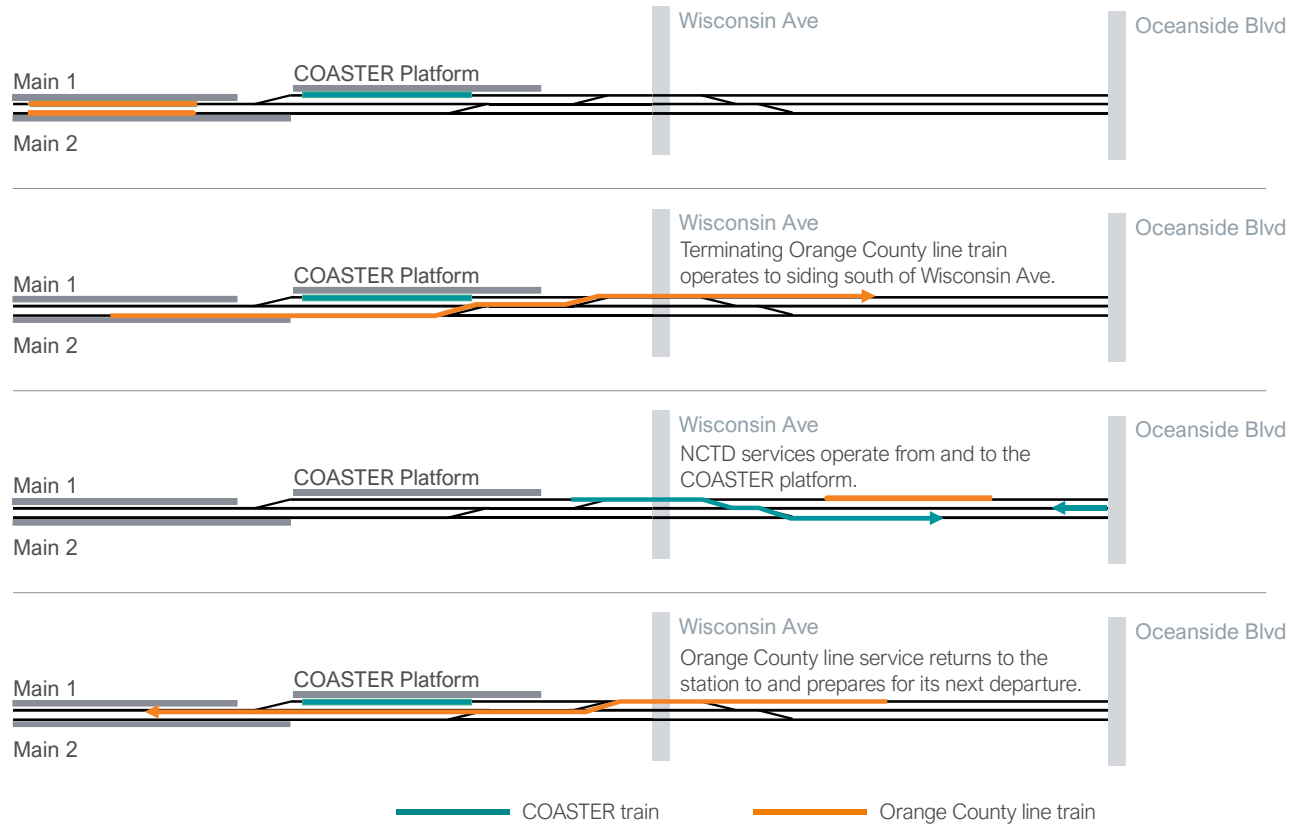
Wisconsin Ave

Oceanside Blvd

Main 1

COASTER Platform

Main 2

Wisconsin Ave

Terminating Orange County line train operates to siding south of Wisconsin Ave.

Oceanside Blvd

Main 1

COASTER Platform

Main 2

Wisconsin Ave

NCTD services operate from and to the COASTER platform.

Oceanside Blvd

Main 1

COASTER Platform

Main 2

Wisconsin Ave

Orange County line service returns to the station to and prepares for its next departure.

Oceanside Blvd

Main 1

COASTER Platform

Main 2

COASTER train

Orange County line train